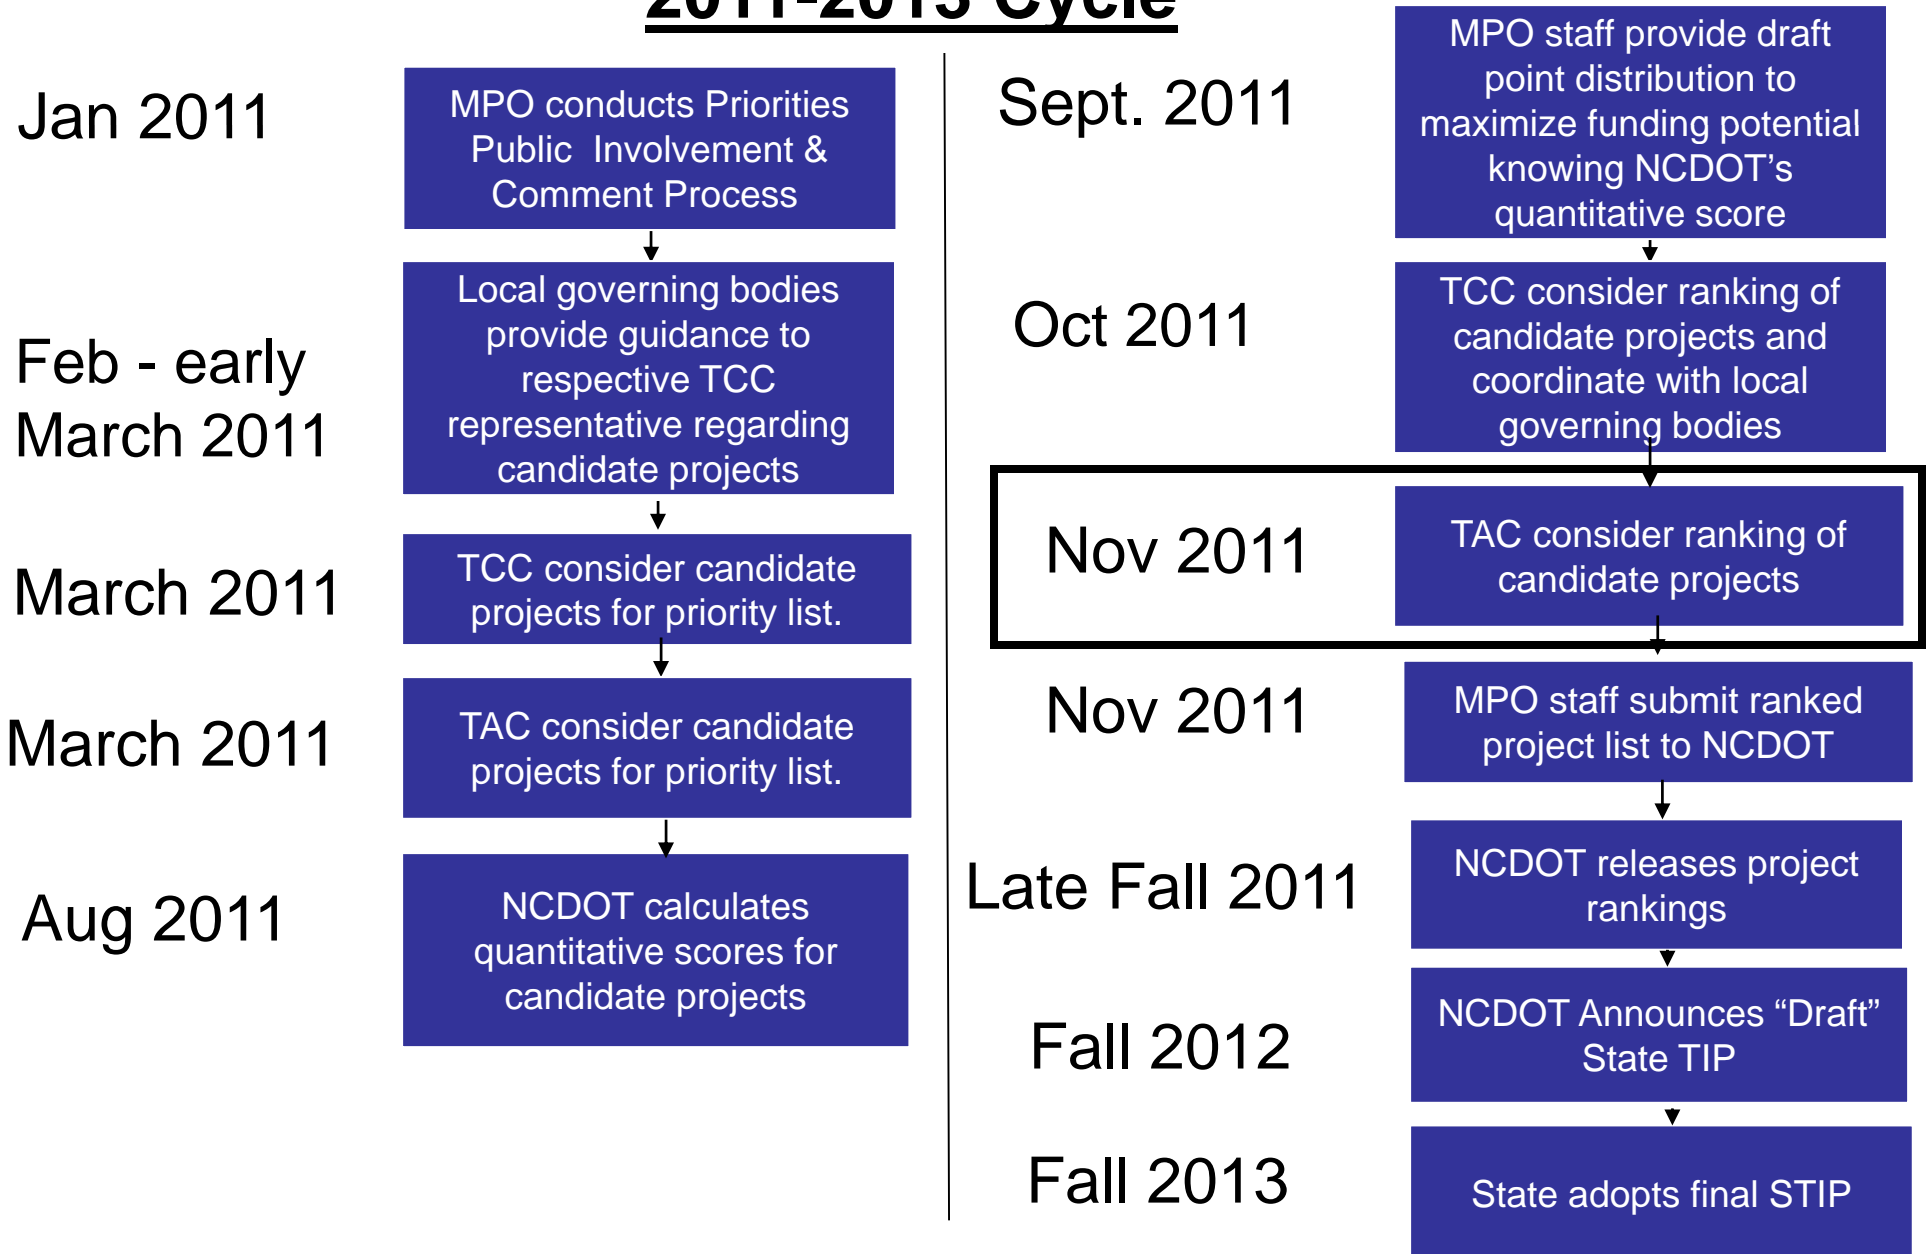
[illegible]

Jan 2011

MPO conducts Priorities Public Involvement & Comment Process

Feb - early March 2011

Local governing bodies provide guidance to respective TCC representative regarding candidate projects

March 2011

TCC consider candidate projects for priority list.

March 2011

TAC consider candidate projects for priority list.

Aug 2011

NCDOT calculates quantitative scores for candidate projects

Sept. 2011

MPO staff provide draft point distribution to maximize funding potential knowing NCDOT's quantitative score

Oct 2011

TCC consider ranking of candidate projects and coordinate with local governing bodies

Nov 2011

TAC consider ranking of candidate projects

Nov 2011

MPO staff submit ranked project list to NCDOT

Late Fall 2011

NCDOT releases project rankings

Fall 2012

NCDOT Announces "Draft" State TIP

Fall 2013

State adopts final STIP